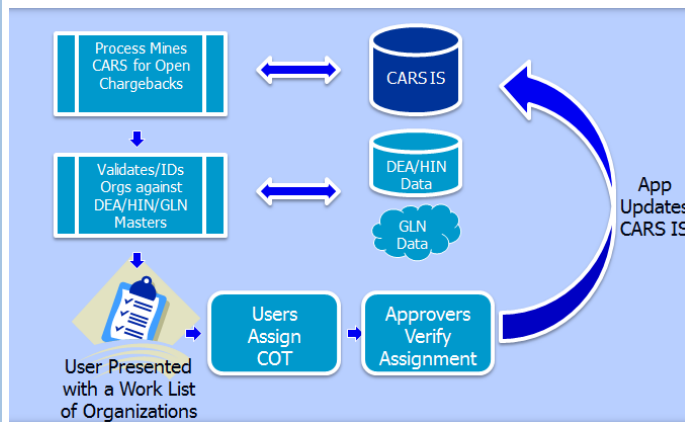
Process Mines CARS for Open Chargebacks

CARS IS

Validates/IDs Orgs against DEA/HIN/GLN Masters

DEA/HIN Data

GLN Data

App Updates CARS IS

User Presented with a Work List of Organizations

Users Assign COT

Approvers Verify Assignment